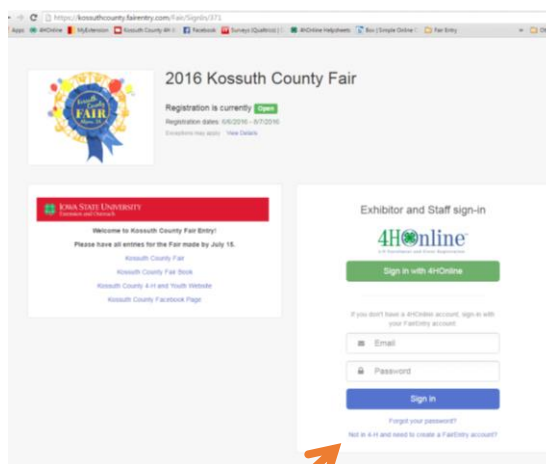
https://kossuthcounty.fairentry.com/Fair/SignIn/371

Apps 4HOnline MyExtension Kossuth County 4H Facebook Surveys (Qualtrics) 4HOnline Helpsheets Box | Simple Online Fair Entry

Kossuth County FAIR

2016 Kossuth County Fair

Registration is currently Open

Registration dates: 6/6/2016 - 6/7/2016

Exceptions may apply View Details

IOWA STATE UNIVERSITY Extension and Outreach

Welcome to Kossuth County Fair Entry!

Please have all entries for the Fair made by July 15.

Kossuth County Fair

Kossuth County Fair Book

Kossuth County 4-H and Youth Website

Kossuth County Facebook Page

Exhibitor and Staff sign-in

4HOnline

Sign in with 4HOnline

If you don't have a 4HOnline account, sign in with your FairEntry account.

Email

Password

Sign in

Forgot your password?

Not in 4-H and need to create a FairEntry account?